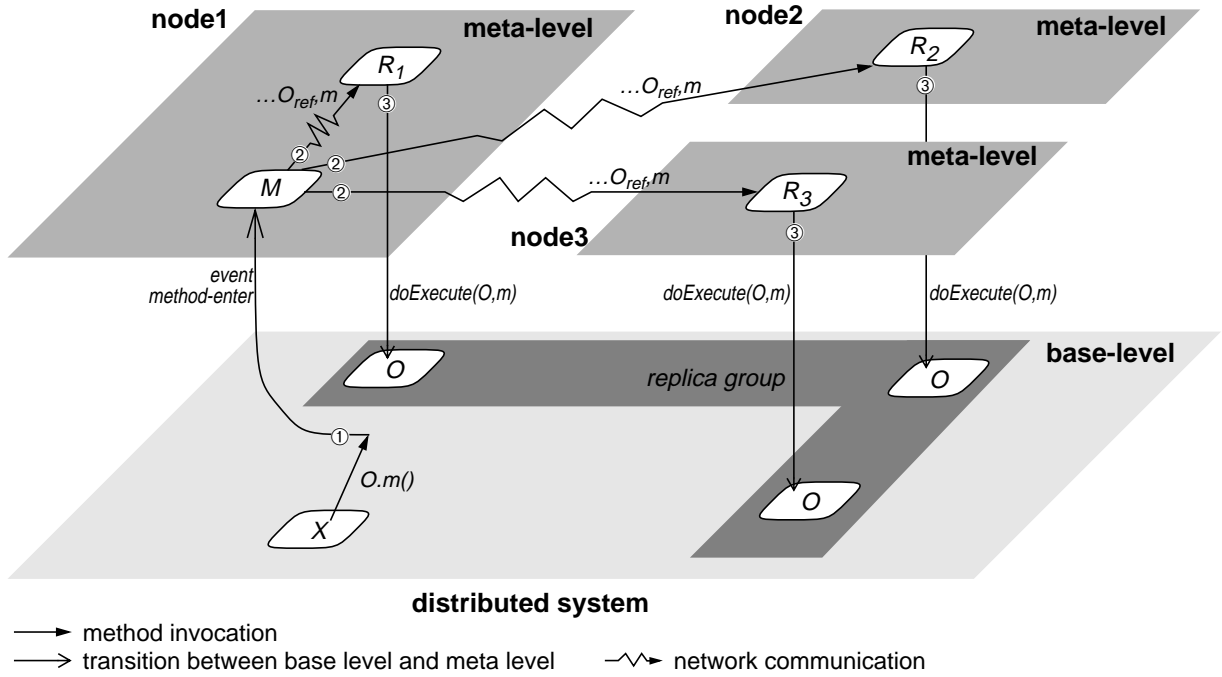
node1

meta-level

node2

meta-level

$R_1$

$R_2$

$...O_{ref},m$

$...O_{ref},m$

③

③

②

②

$M$

②

meta-level

$...O_{ref},m$

$R_3$

node3

③

event
method-enter

doExecute(O,m)

doExecute(O,m)

doExecute(O,m)

$O$

base-level

replica group

$O$

①

O.m()

$O$

$X$

distributed system

method invocation

transition between base level and meta level

network communication